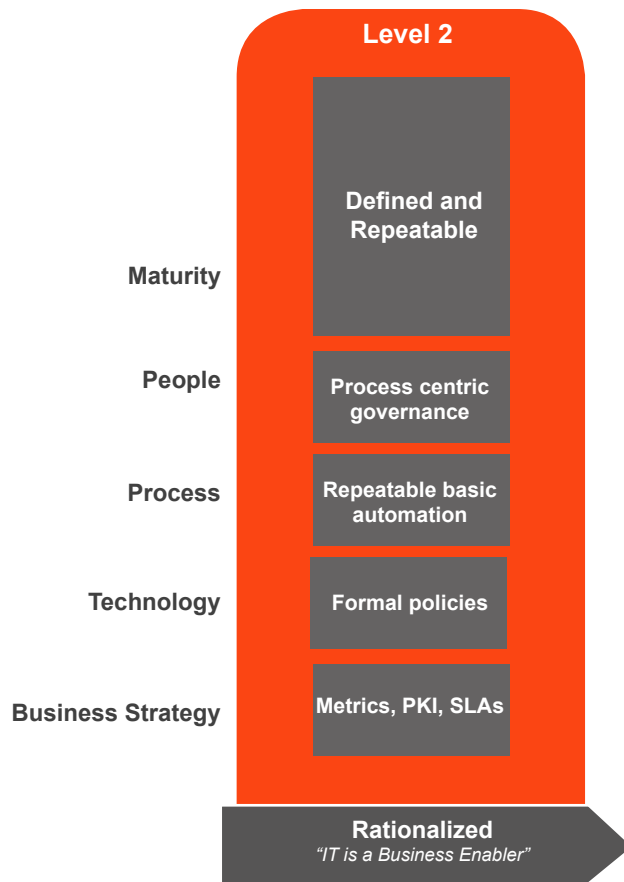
Level 2

Maturity

Defined and Repeatable

People

Process centric governance

Process

Repeatable basic automation

Technology

Formal policies

Business Strategy

Metrics, PKI, SLAs

Rationalized
"IT is a Business Enabler"